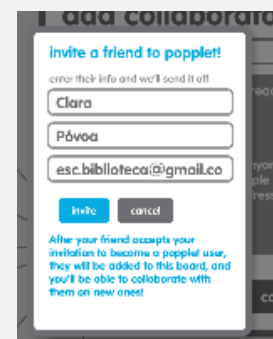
add collaborato

invite a friend to popplet!

enter their info and we'll send it off

Clara

Póvoa

esc.biblioteca@gmail.co

invite

cancel

After your friend accepts your invitation to become a popplet user, they will be added to this board, and you'll be able to collaborate with them on new ones!